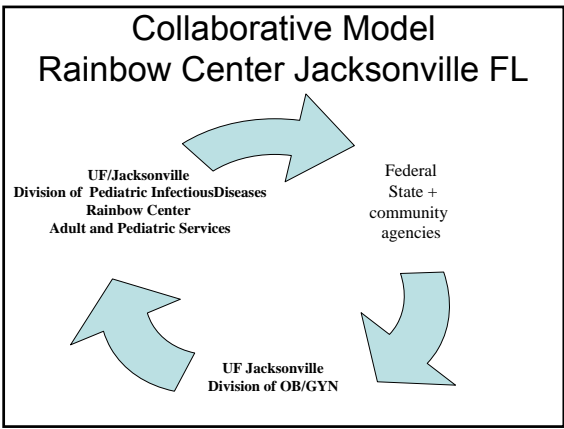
Collaborative Model
Rainbow Center Jacksonville FL

UF/Jacksonville
Division of Pediatric InfectiousDiseases
Rainbow Center
Adult and Pediatric Services

Federal
State +
community
agencies

UF Jacksonville
Division of OB/GYN